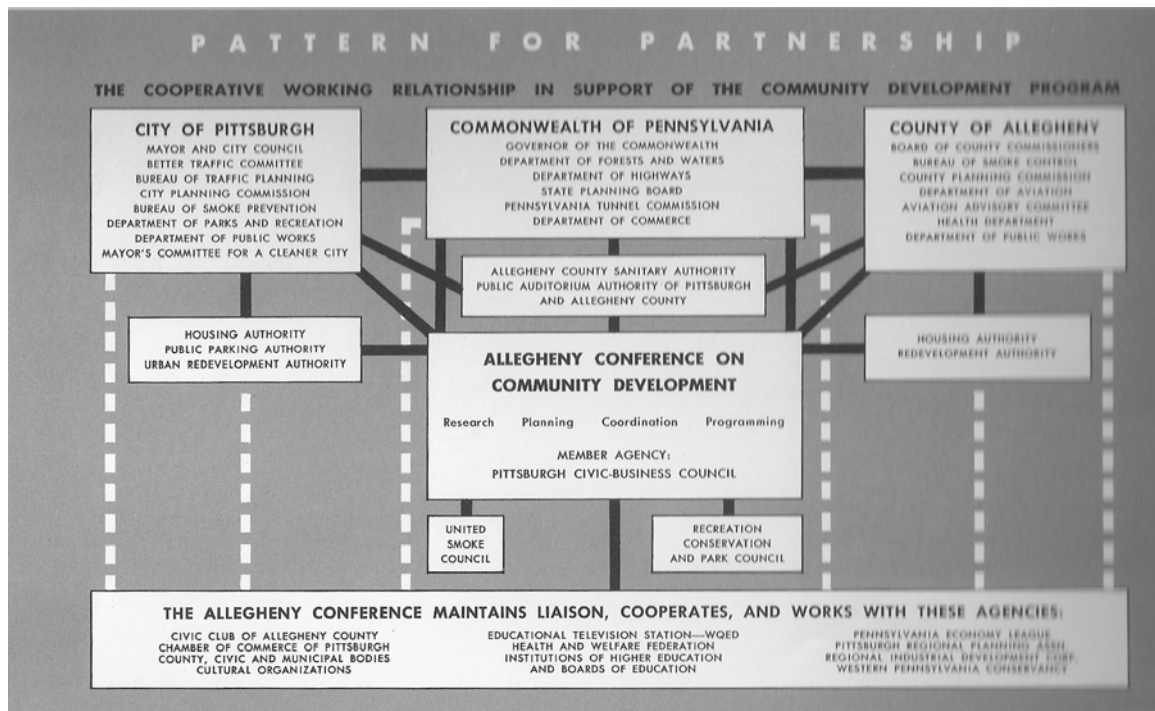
PATTERN FOR PARTNERSHIP

THE COOPERATIVE WORKING RELATIONSHIP IN SUPPORT OF THE COMMUNITY DEVELOPMENT PROGRAM

CITY OF PITTSBURGH
MAYOR AND CITY COUNCIL
BETTER TRAFFIC COMMITTEE
BUREAU OF TRAFFIC PLANNING
CITY PLANNING COMMISSION
BUREAU OF SMOKE PREVENTION
DEPARTMENT OF PARKS AND RECREATION
DEPARTMENT OF PUBLIC WORKS
MAYOR'S COMMITTEE FOR A CLEANER CITY

COMMONWEALTH OF PENNSYLVANIA
GOVERNOR OF THE COMMONWEALTH
DEPARTMENT OF FORESTS AND WATERS
DEPARTMENT OF HIGHWAYS
STATE PLANNING BOARD
PENNSYLVANIA TUNNEL COMMISSION
DEPARTMENT OF COMMERCE

COUNTY OF ALLEGHENY
BOARD OF COUNTY COMMISSIONERS
BUREAU OF SMOKE CONTROL
COUNTY PLANNING COMMISSION
DEPARTMENT OF AVIATION
AVIATION ADVISORY COMMITTEE
HEALTH DEPARTMENT
DEPARTMENT OF PUBLIC WORKS

ALLEGHENY COUNTY SANITARY AUTHORITY
PUBLIC AUDITORIUM AUTHORITY OF PITTSBURGH AND ALLEGHENY COUNTY

HOUSING AUTHORITY
PUBLIC PARKING AUTHORITY
URBAN REDEVELOPMENT AUTHORITY

ALLEGHENY CONFERENCE ON COMMUNITY DEVELOPMENT
Research Planning Coordination Programming
MEMBER AGENCY:
PITTSBURGH CIVIC-BUSINESS COUNCIL

HOUSING AUTHORITY
REDEVELOPMENT AUTHORITY

UNITED SMOKE COUNCIL

RECREATION CONSERVATION AND PARK COUNCIL

THE ALLEGHENY CONFERENCE MAINTAINS LIAISON, COOPERATES, AND WORKS WITH THESE AGENCIES:
CIVIC CLUB OF ALLEGHENY COUNTY
CHAMBER OF COMMERCE OF PITTSBURGH
COUNTY, CIVIC AND MUNICIPAL BODIES
CULTURAL ORGANIZATIONS

EDUCATIONAL TELEVISION STATION—WQED
HEALTH AND WELFARE FEDERATION
INSTITUTIONS OF HIGHER EDUCATION
AND BOARDS OF EDUCATION

PENNSYLVANIA ECONOMY LEAGUE
PITTSBURGH REGIONAL PLANNING ASS'N
REGIONAL INDUSTRIAL DEVELOPMENT CORP.
WESTERN PENNSYLVANIA CONSERVANCY